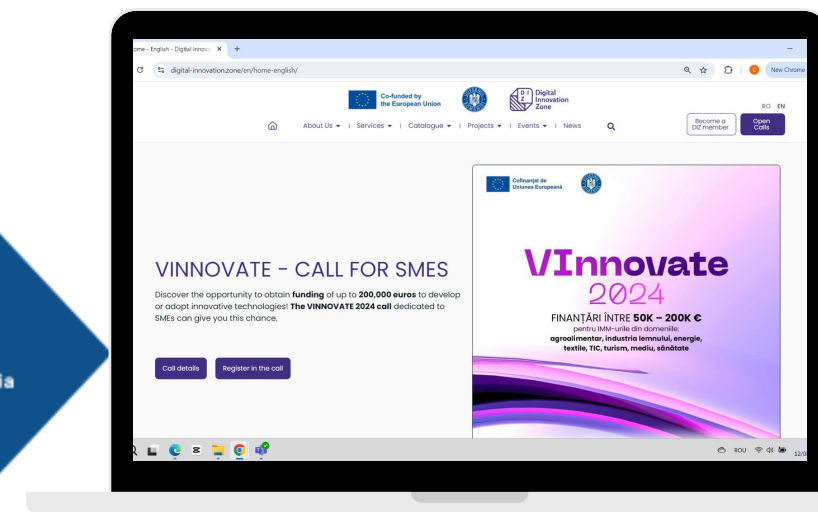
ome - English - Digital Innov ×  +

digital-innovation.zone/en/home-english/

New Chrome

Co-funded by the European Union

Digital Innovation Zone

RO EN

About Us ▾ | Services ▾ | Catalogue ▾ | Projects ▾ | Events ▾ | News

Become a DIZ member

Open Calls

VINNOVATE - CALL FOR SMES

Discover the opportunity to obtain **funding** of up to **200,000 euros** to develop or adopt innovative technologies! **The VINNOVATE 2024 call** dedicated to SMEs can give you this chance.

Call details

Register in the call

Cofinanțat de Uniunea Europeană

VInnovate 2024

FINANȚĂRI ÎNTRE **50K – 200K €**
pentru IMM-urile din domeniile:
**agroalimentar, industria lemnului, energie, textile, TIC, turism, mediu, sănătate**

ROU

12/0